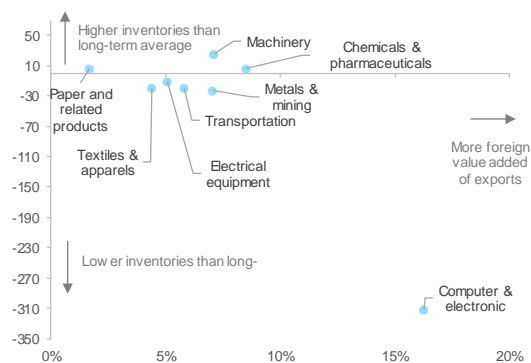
Higher inventories than long-term average

Machinery

Chemicals & pharmaceuticals

Paper and related products

Metals & mining

Transportation

Textiles & apparels

Electrical equipment

More foreign value added of exports

Low er inventories than long-

Computer & electronic

50
10
-30
-70
-110
-150
-190
-230
-270
-310
-350

0%
5%
10%
15%
20%